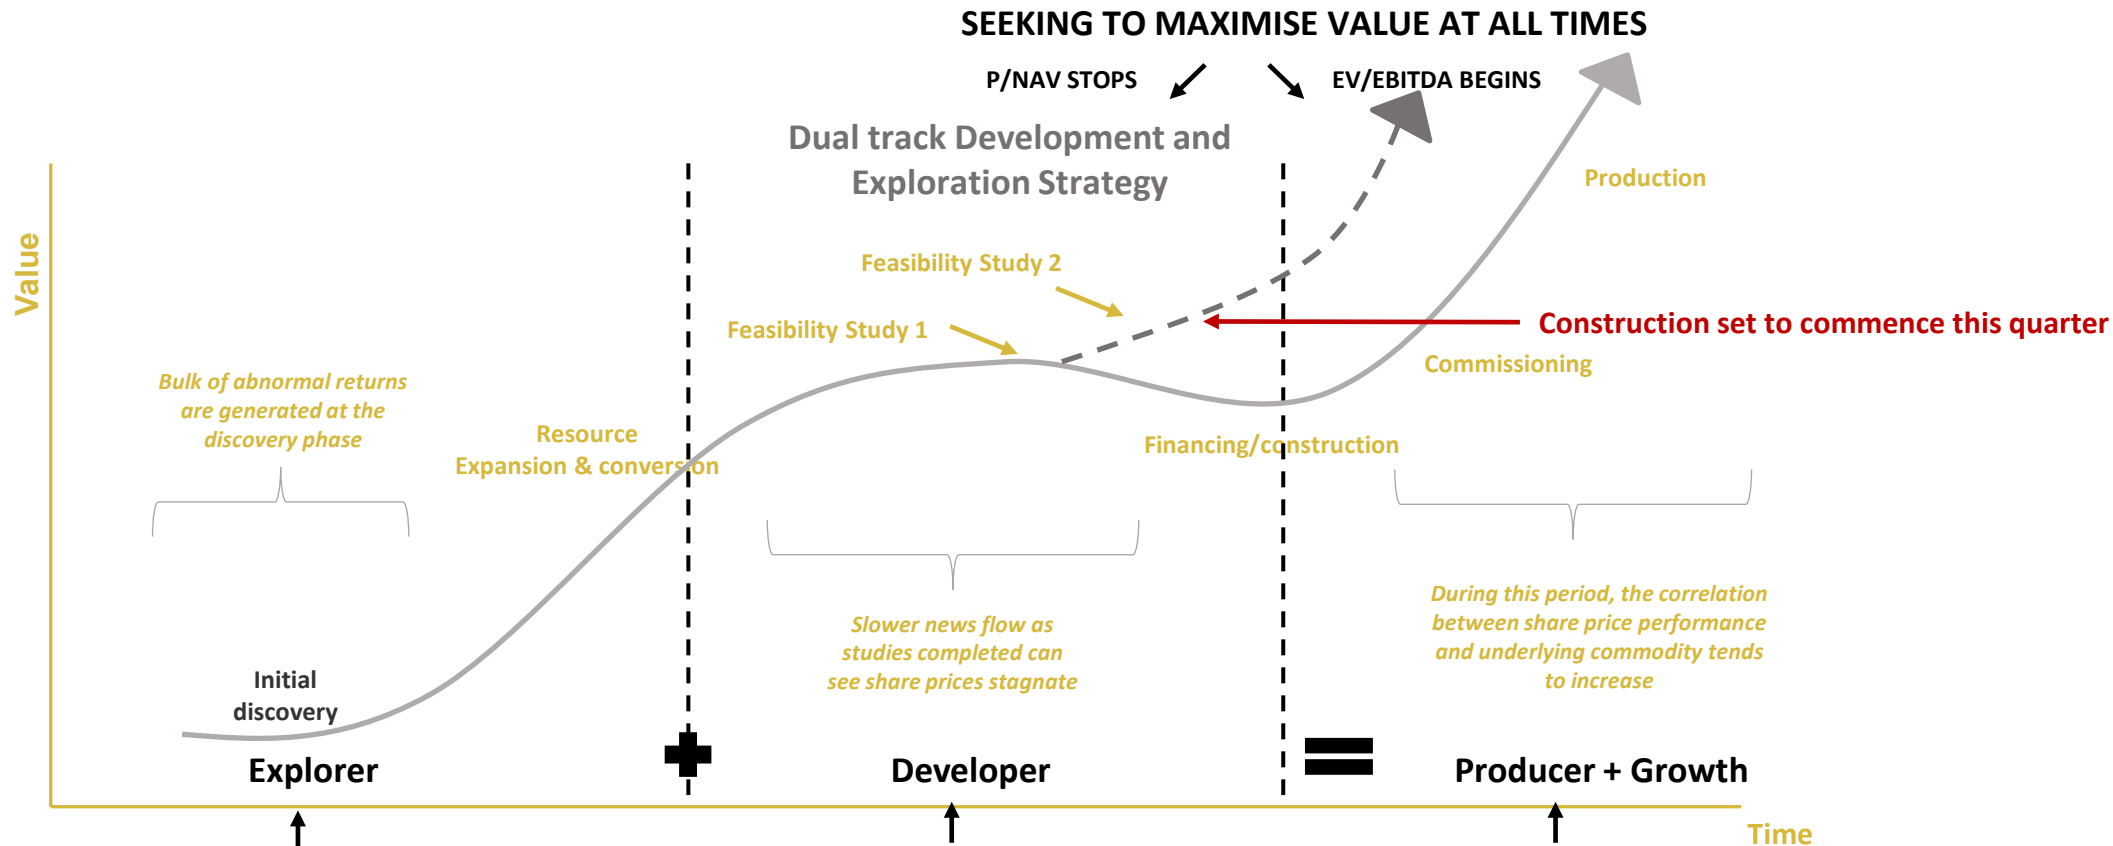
SEEKING TO MAXIMISE VALUE AT ALL TIMES

P/NAV STOPS

EV/EBITDA BEGINS

Dual track Development and Exploration Strategy

Production

Value

Feasibility Study 2

Feasibility Study 1

Construction set to commence this quarter

Commissioning

Bulk of abnormal returns are generated at the discovery phase

Resource Expansion & conversion

Financing/construction

Slower news flow as studies completed can see share prices stagnate

During this period, the correlation between share price performance and underlying commodity tends to increase

Initial discovery

Explorer

Developer

Producer + Growth

Time